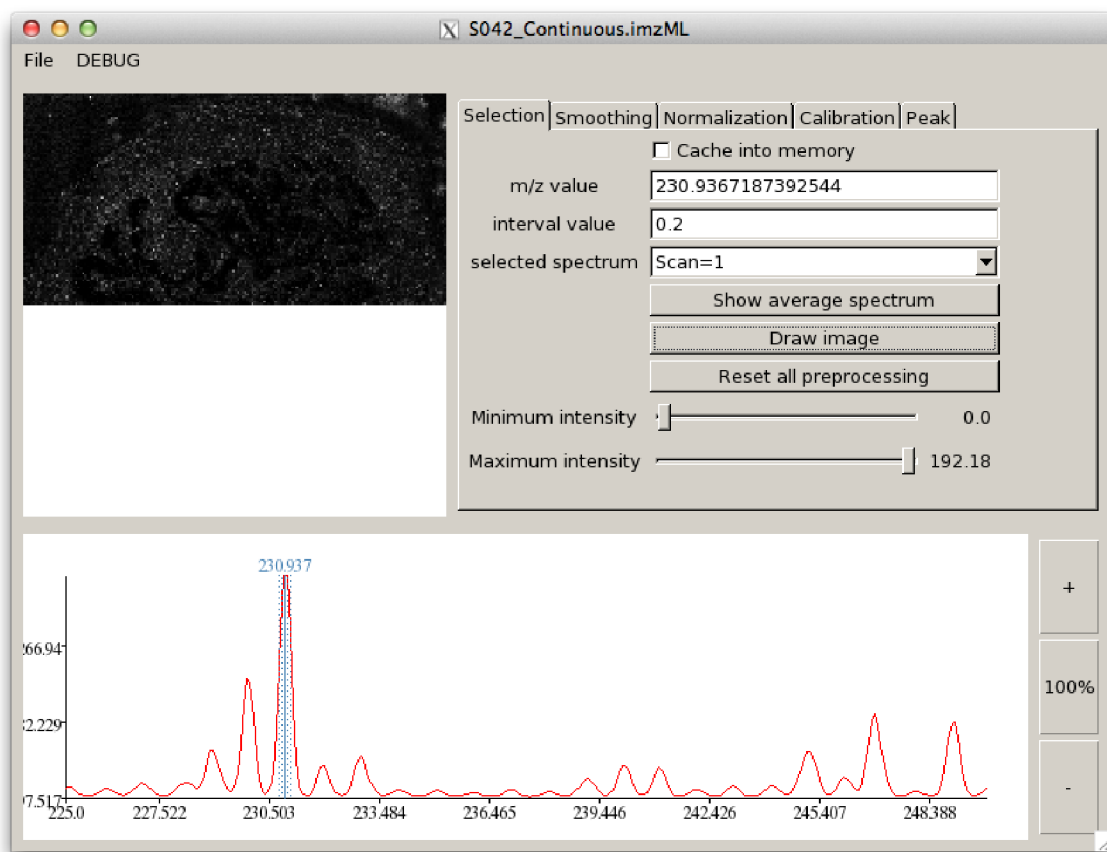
S042_Continuous.imzML

File DEBUG

Selection | Smoothing | Normalization | Calibration | Peak

Cache into memory

m/z value 230.9367187392544

interval value 0.2

selected spectrum Scan=1

Show average spectrum

Draw image

Reset all preprocessing

Minimum intensity 0.0

Maximum intensity 192.18

230.937

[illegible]66.947

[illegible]2.229

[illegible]7.517

225.0 227.522 230.503 233.484 236.465 239.446 242.426 245.407 248.388

+

100%

-